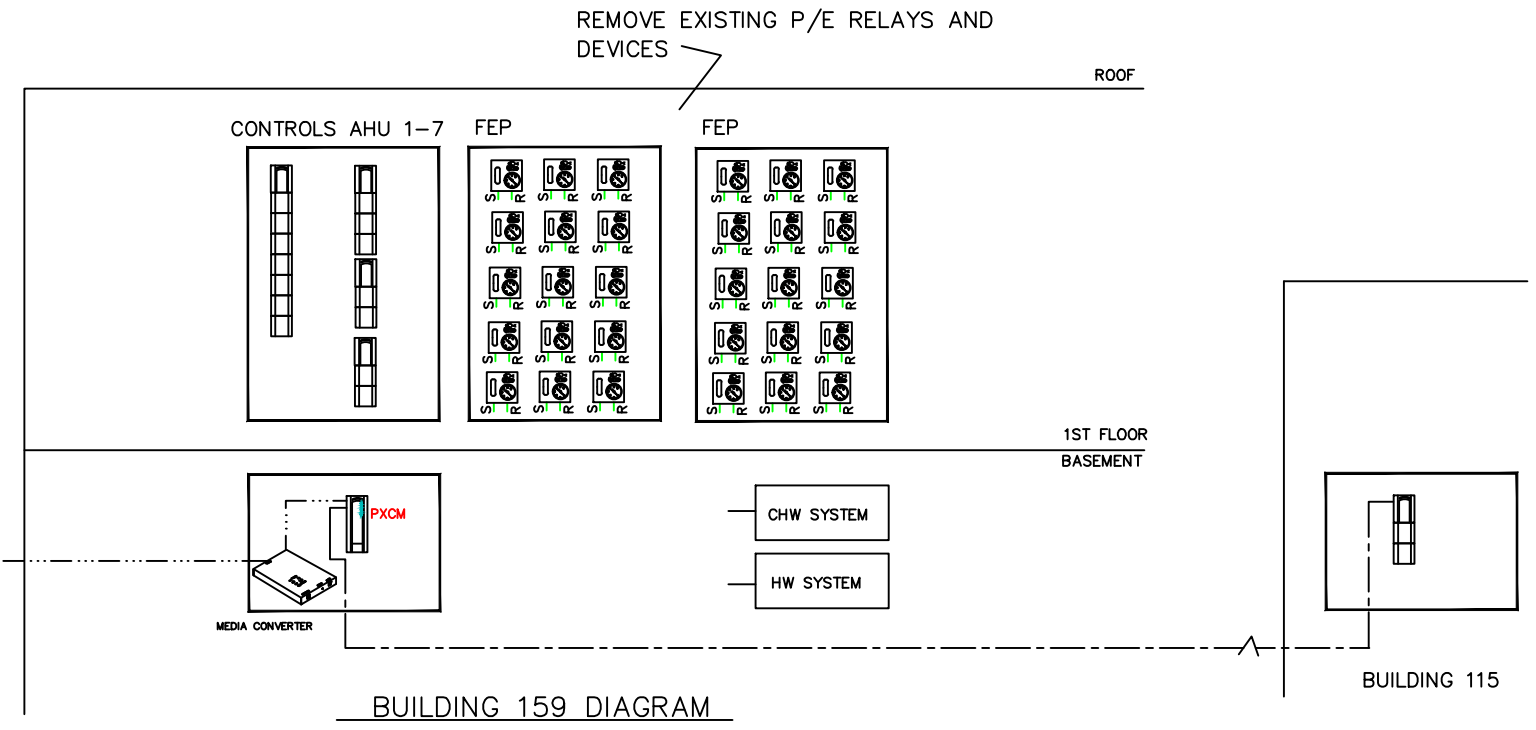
REMOVE EXISTING P/E RELAYS AND DEVICES

ROOF

CONTROLS AHU 1-7

FEP

FEP

S R S R S R
S R S R S R
S R S R S R
S R S R S R
S R S R S R

S R S R S R
S R S R S R
S R S R S R
S R S R S R
S R S R S R

1ST FLOOR

BASEMENT

PXCM

MEDIA CONVERTER

CHW SYSTEM

HW SYSTEM

BUILDING 115

BUILDING 159 DIAGRAM